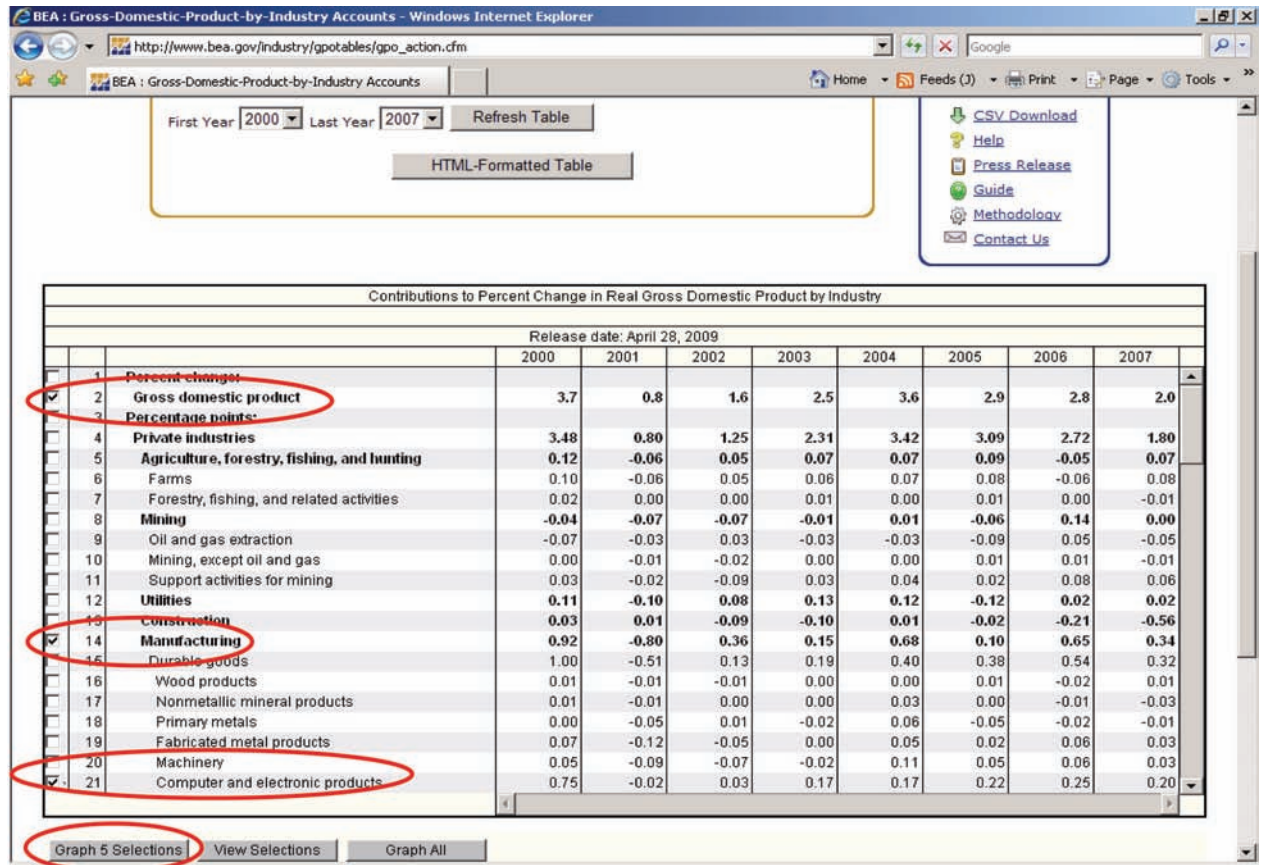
BEA : Gross-Domestic-Product-by-Industry Accounts - Windows Internet Explorer

http://www.bea.gov/industry/gpotables/gpo_action.cfm

Google

BEA : Gross-Domestic-Product-by-Industry Accounts

Home Feeds (J) Print Page Tools

First Year 2000 Last Year 2007 Refresh Table

HTML-Formatted Table

CSV Download
Help
Press Release
Guide
Methodology
Contact Us

Contributions to Percent Change in Real Gross Domestic Product by Industry

Release date: April 28, 2009

| | | 2000 | 2001 | 2002 | 2003 | 2004 | 2005 | 2006 | 2007 |
|---|---|---|---|---|---|---|---|---|---|
| 1 | Percent change: | | | | | | | | |
| 2 | Gross domestic product | 3.7 | 0.8 | 1.6 | 2.5 | 3.6 | 2.9 | 2.8 | 2.0 |
| 3 | Percentage points: | | | | | | | | |
| 4 | Private industries | 3.48 | 0.80 | 1.25 | 2.31 | 3.42 | 3.09 | 2.72 | 1.80 |
| 5 | Agriculture, forestry, fishing, and hunting | 0.12 | -0.06 | 0.05 | 0.07 | 0.07 | 0.09 | -0.05 | 0.07 |
| 6 | Farms | 0.10 | -0.06 | 0.05 | 0.06 | 0.07 | 0.08 | -0.06 | 0.08 |
| 7 | Forestry, fishing, and related activities | 0.02 | 0.00 | 0.00 | 0.01 | 0.00 | 0.01 | 0.00 | -0.01 |
| 8 | Mining | -0.04 | -0.07 | -0.07 | -0.01 | 0.01 | -0.06 | 0.14 | 0.00 |
| 9 | Oil and gas extraction | -0.07 | -0.03 | 0.03 | -0.03 | -0.03 | -0.09 | 0.05 | -0.05 |
| 10 | Mining, except oil and gas | 0.00 | -0.01 | -0.02 | 0.00 | 0.00 | 0.01 | 0.01 | -0.01 |
| 11 | Support activities for mining | 0.03 | -0.02 | -0.09 | 0.03 | 0.04 | 0.02 | 0.08 | 0.06 |
| 12 | Utilities | 0.11 | -0.10 | 0.08 | 0.13 | 0.12 | -0.12 | 0.02 | 0.02 |
| 13 | Construction | 0.03 | 0.01 | -0.09 | -0.10 | 0.01 | -0.02 | -0.21 | -0.56 |
| 14 | Manufacturing | 0.92 | -0.80 | 0.36 | 0.15 | 0.68 | 0.10 | 0.65 | 0.34 |
| 15 | Durable goods | 1.00 | -0.51 | 0.13 | 0.19 | 0.40 | 0.38 | 0.54 | 0.32 |
| 16 | Wood products | 0.01 | -0.01 | -0.01 | 0.00 | 0.00 | 0.01 | -0.02 | 0.01 |
| 17 | Nonmetallic mineral products | 0.01 | -0.01 | 0.00 | 0.00 | 0.03 | 0.00 | -0.01 | -0.03 |
| 18 | Primary metals | 0.00 | -0.05 | 0.01 | -0.02 | 0.06 | -0.05 | -0.02 | -0.01 |
| 19 | Fabricated metal products | 0.07 | -0.12 | -0.05 | 0.00 | 0.05 | 0.02 | 0.06 | 0.03 |
| 20 | Machinery | 0.05 | -0.09 | -0.07 | -0.02 | 0.11 | 0.05 | 0.06 | 0.03 |
| 21 | Computer and electronic products | 0.75 | -0.02 | 0.03 | 0.17 | 0.17 | 0.22 | 0.25 | 0.20 |

Graph 5 Selections View Selections Graph All